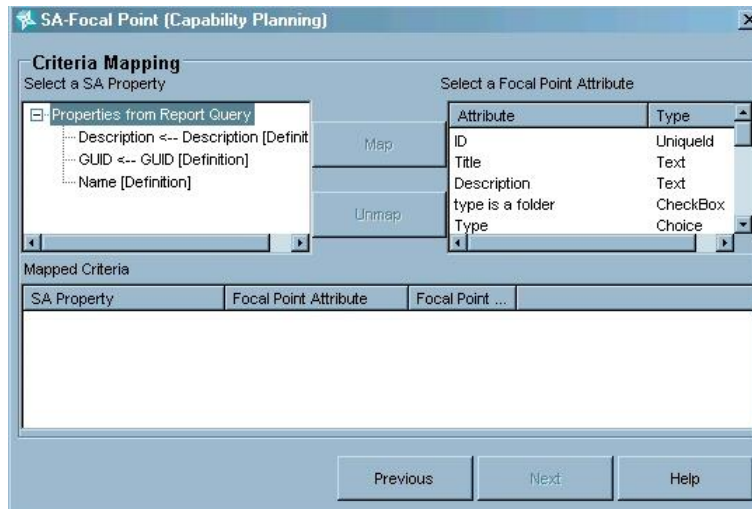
SA-Focal Point (Capability Planning)

Criteria Mapping

Select a SA Property

Properties from Report Query
Description <-- Description [Definit
GUID <-- GUID [Definition]
Name [Definition]

Map

Unmap

Select a Focal Point Attribute

| Attribute | Type |
|---|---|
| ID | UniqueId |
| Title | Text |
| Description | Text |
| type is a folder | CheckBox |
| Type | Choice |

Mapped Criteria

| SA Property | Focal Point Attribute | Focal Point ... |
|---|---|---|

Previous

Next

Help